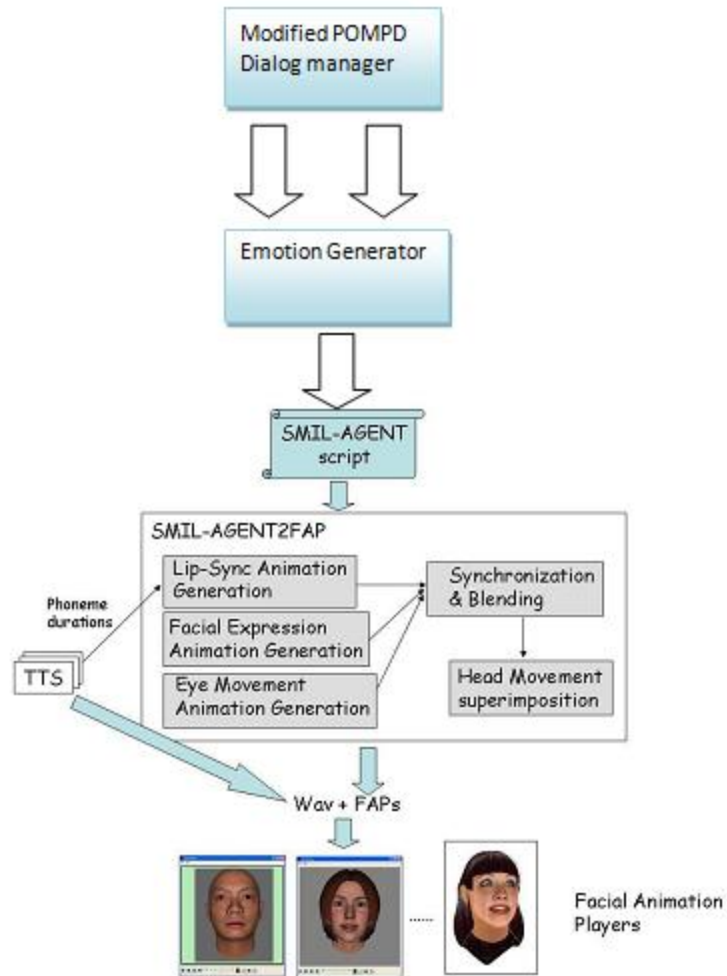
Modified POMPD Dialog manager

Emotion Generator

SMIL-AGENT script

SMIL-AGENT2FAP

Lip-Sync Animation Generation

Facial Expression Animation Generation

Eye Movement Animation Generation

Synchronization & Blending

Head Movement superimposition

Phoneme durations

TTS

Wav + FAPs

Facial Animation Players